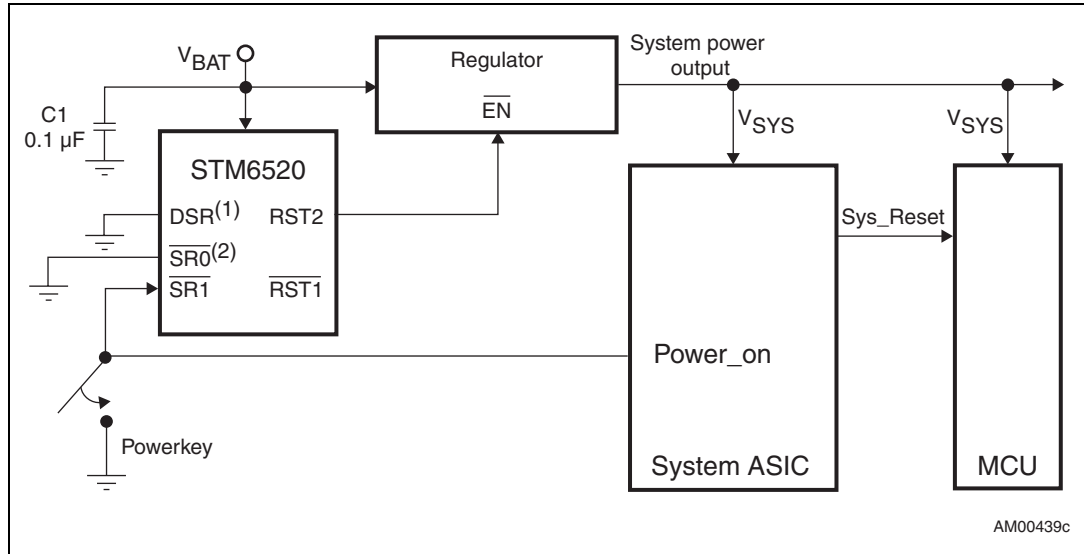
$V_{BAT}$

Regulator

$\overline{EN}$

System power output

C1
0.1 µF

STM6520

DSR$^{(1)}$

RST2

$\overline{SR0}^{(2)}$

$\overline{SR1}$

$\overline{RST1}$

$V_{SYS}$

$V_{SYS}$

Sys_Reset

Power_on

Powerkey

System ASIC

MCU

AM00439c